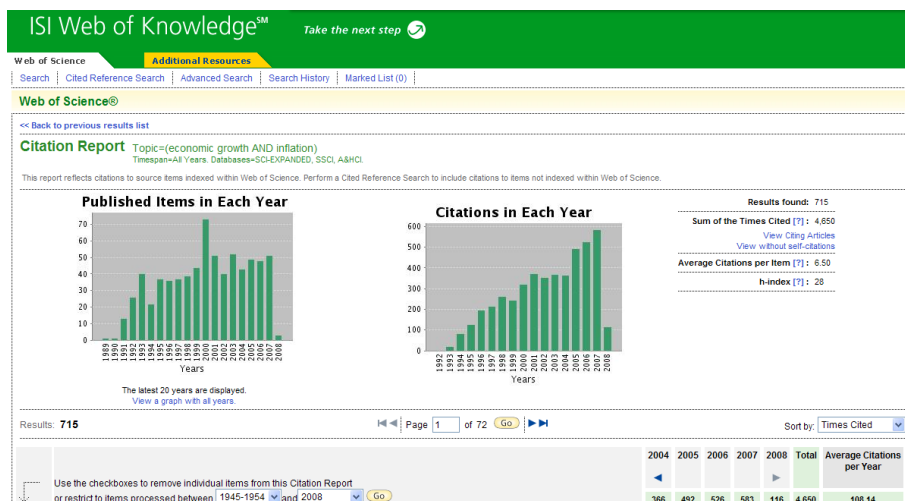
ISI Web of Knowledge℠ Take the next step

Web of Science | Additional Resources

Search | Cited Reference Search | Advanced Search | Search History | Marked List (0)

Web of Science®

<< Back to previous results list

Citation Report Topic=(economic growth AND inflation)
Timespan=All Years. Databases=SCI-EXPANDED, SSCI, A&HCI.

This report reflects citations to source items indexed within Web of Science. Perform a Cited Reference Search to include citations to items not indexed within Web of Science.

Published Items in Each Year

70
60
50
40
30
20
10
0

1989 1990 1991 1992 1993 1994 1995 1996 1997 1998 1999 2000 2001 2002 2003 2004 2005 2006 2007 2008

Years

The latest 20 years are displayed.
View a graph with all years.

Citations in Each Year

600
500
400
300
200
100
0

1992 1993 1994 1995 1996 1997 1998 1999 2000 2001 2002 2003 2004 2005 2006 2007 2008

Years

Results found: 715
Sum of the Times Cited [?]: 4,650
View Citing Articles
View without self-citations
Average Citations per Item [?]: 6.50
h-index [?]: 28

Results: 715

Page 1 of 72 Go

Sort by: Times Cited

Use the checkboxes to remove individual items from this Citation Report
or restrict to items processed between 1945-1954 and 2008 Go

| 2004 | 2005 | 2006 | 2007 | 2008 | Total | Average Citations per Year |
|---|---|---|---|---|---|---|
| 366 | 492 | 526 | 583 | 116 | 4,650 | 108.14 |